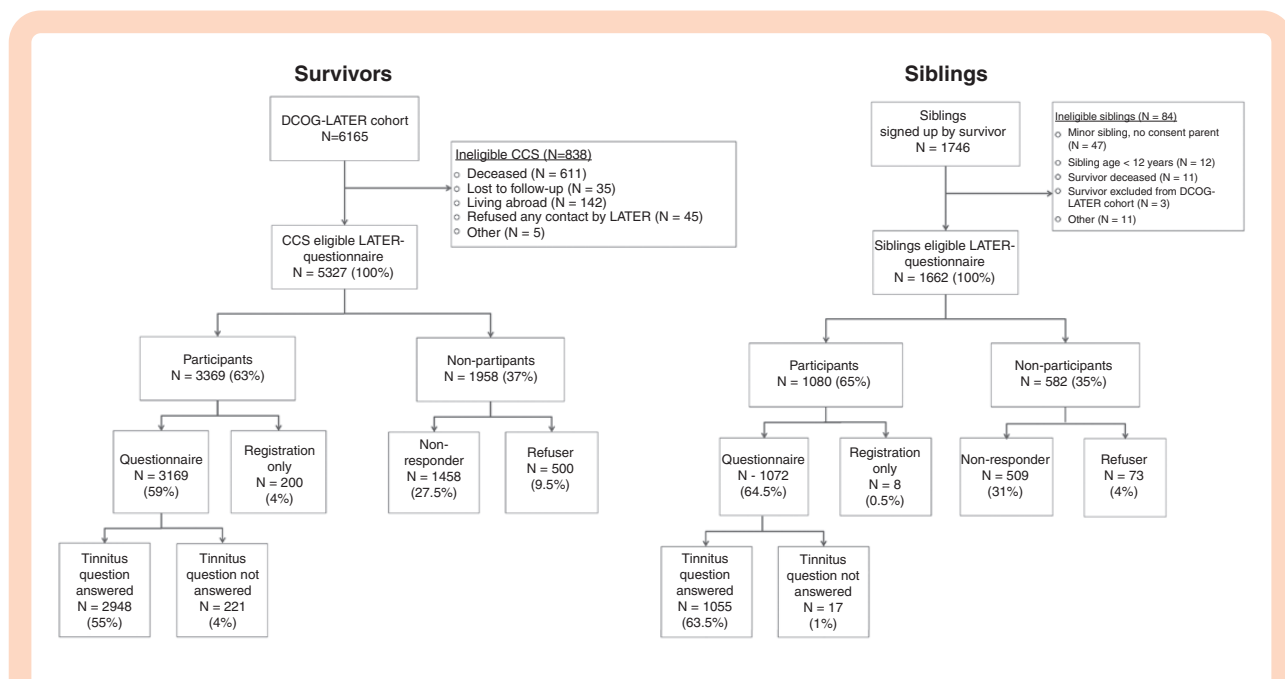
Survivors

DCOG-LATER cohort
N=6165

Ineligible CCS (N=838)
Deceased (N = 611)
Lost to follow-up (N = 35)
Living abroad (N = 142)
Refused any contact by LATER (N = 45)
Other (N = 5)

CCS eligible LATER-questionnaire
N = 5327 (100%)

Participants
N = 3369 (63%)

Non-partipants
N = 1958 (37%)

Questionnaire
N = 3169
(59%)

Registration only
N = 200
(4%)

Non-responder
N = 1458
(27.5%)

Refuser
N = 500
(9.5%)

Tinnitus question answered
N = 2948
(55%)

Tinnitus question not answered
N = 221
(4%)

Siblings

Siblings signed up by survivor
N = 1746

Ineligible siblings (N = 84)
Minor sibling, no consent parent (N = 47)
Sibling age < 12 years (N = 12)
Survivor deceased (N = 11)
Survivor excluded from DCOG-LATER cohort (N = 3)
Other (N = 11)

Siblings eligible LATER-questionnaire
N = 1662 (100%)

Participants
N = 1080 (65%)

Non-participants
N = 582 (35%)

Questionnaire
N - 1072
(64.5%)

Registration only
N = 8
(0.5%)

Non-responder
N = 509
(31%)

Refuser
N = 73
(4%)

Tinnitus question answered
N = 1055
(63.5%)

Tinnitus question not answered
N = 17
(1%)